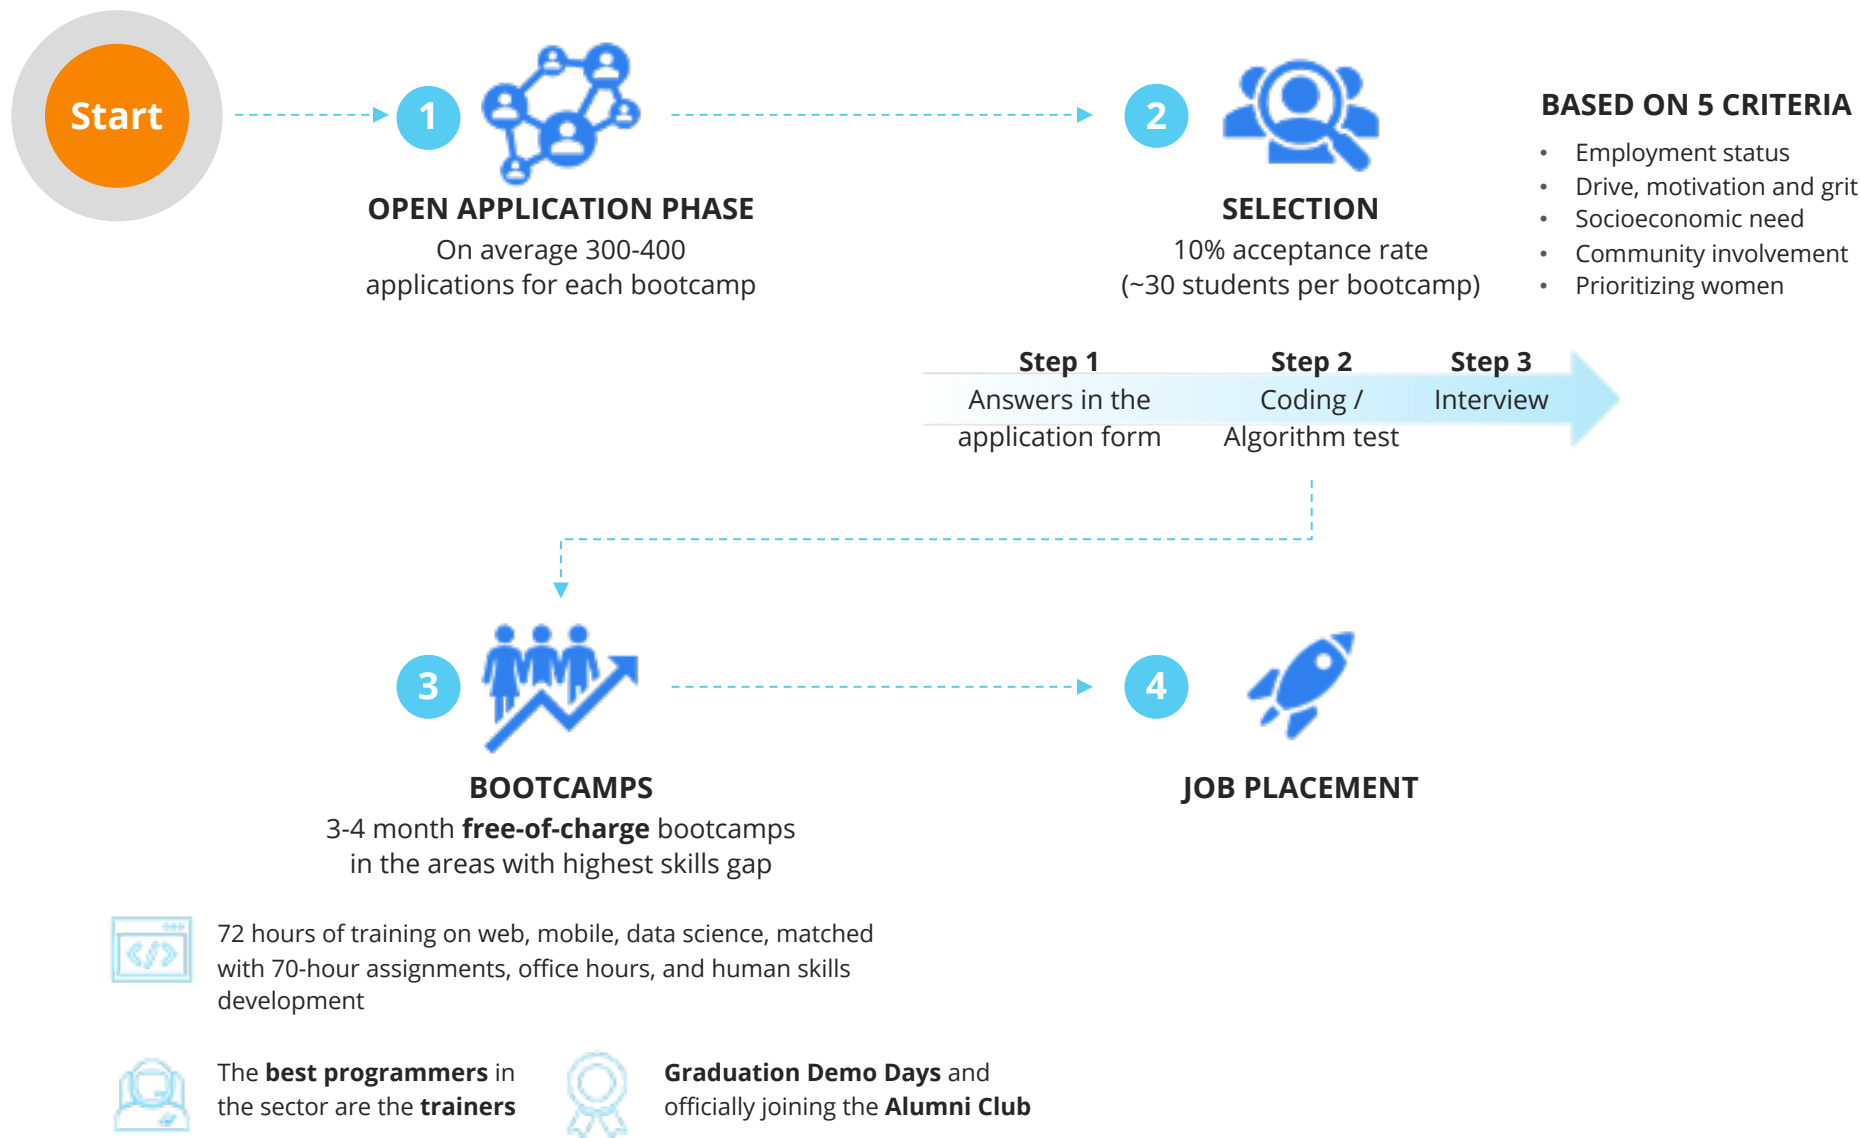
Start

1

OPEN APPLICATION PHASE

On average 300-400 applications for each bootcamp

2

SELECTION

10% acceptance rate (~30 students per bootcamp)

BASED ON 5 CRITERIA

- Employment status
- Drive, motivation and grit
- Socioeconomic need
- Community involvement
- Prioritizing women

Step 1
Answers in the application form

Step 2
Coding / Algorithm test

Step 3
Interview

3

BOOTCAMPS

3-4 month **free-of-charge** bootcamps in the areas with highest skills gap

4

JOB PLACEMENT

72 hours of training on web, mobile, data science, matched with 70-hour assignments, office hours, and human skills development

The **best programmers** in the sector are the **trainers**

**Graduation Demo Days** and officially joining the **Alumni Club**